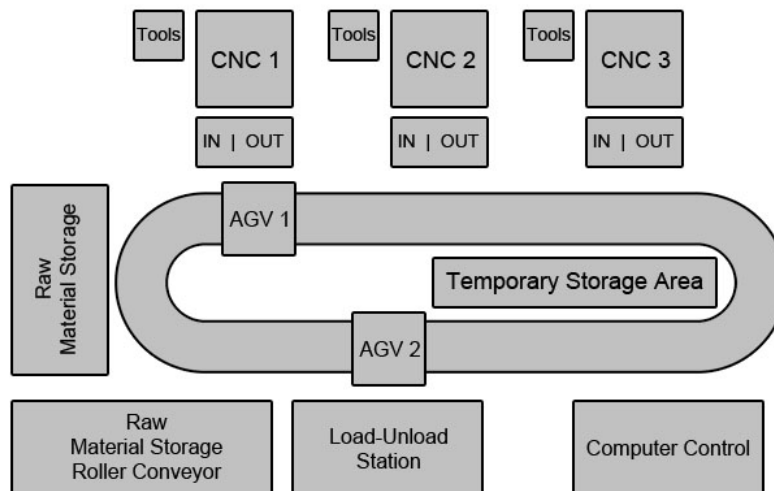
Tools
CNC 1
IN | OUT

Tools
CNC 2
IN | OUT

Tools
CNC 3
IN | OUT

Raw Material Storage

AGV 1

Temporary Storage Area

AGV 2

Raw Material Storage Roller Conveyor

Load-Unload Station

Computer Control